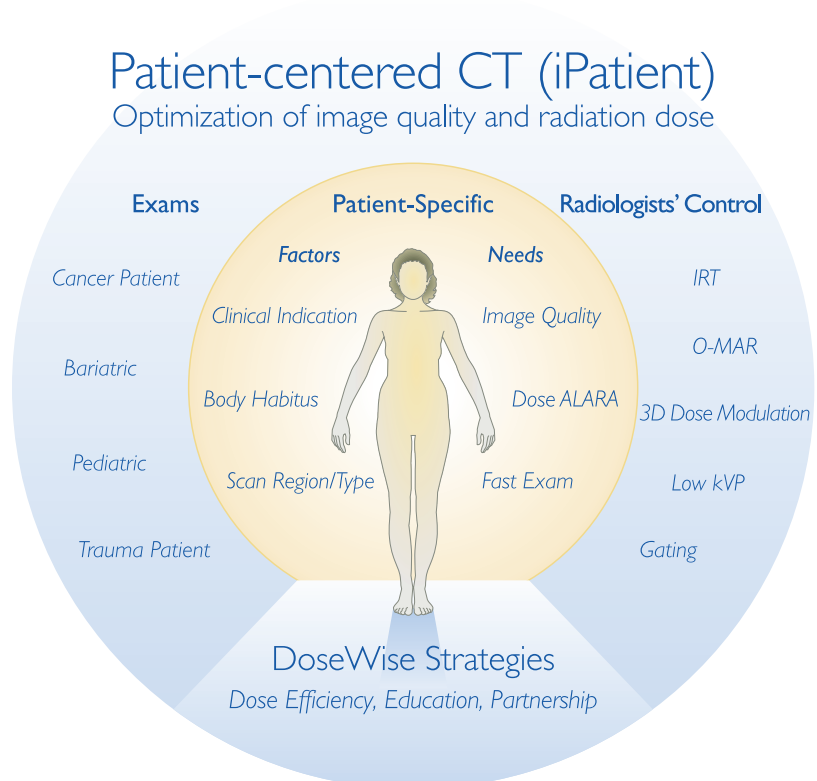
Patient-centered CT (iPatient)
Optimization of image quality and radiation dose

Exams

Cancer Patient

Bariatric

Pediatric

Trauma Patient

Patient-Specific

Factors

Clinical Indication

Body Habitus

Scan Region/Type

Needs

Image Quality

Dose ALARA

Fast Exam

Radiologists' Control

IRT

O-MAR

3D Dose Modulation

Low kVP

Gating

DoseWise Strategies
Dose Efficiency, Education, Partnership